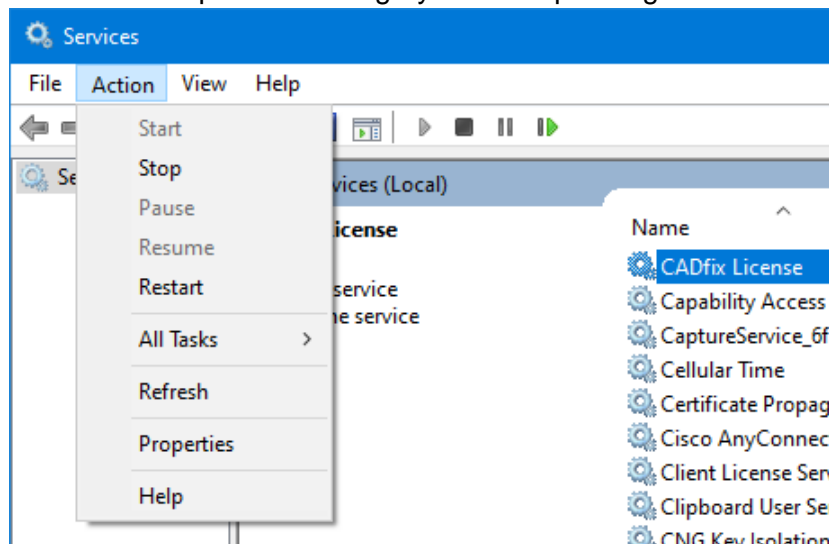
Services

File Action View Help

Start
Stop
Pause
Resume
Restart
All Tasks >
Refresh
Properties
Help

Se

vices (Local)

icense

service
e service

Name

CADfix License
Capability Access
CaptureService_6f
Cellular Time
Certificate Propag
Cisco AnyConnec
Client License Ser
Clipboard User Se
CNG Key Isolation